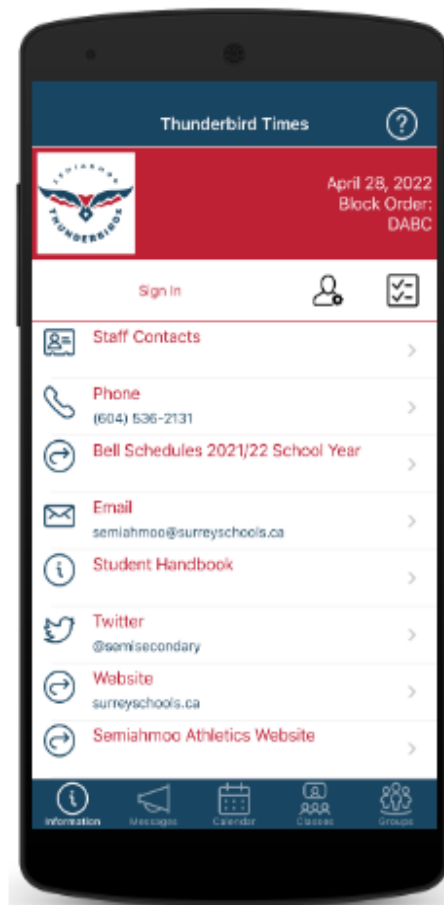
Thunderbird Times

SEMIAHMOO THUNDERBIRDS

April 28, 2022
Block Order:
DABC

Sign In

Staff Contacts

Phone
(604) 536-2131

Bell Schedules 2021/22 School Year

Email
semiahmoo@surreyschools.ca

Student Handbook

Twitter
@semisecondary

Website
surreyschools.ca

Semiahmoo Athletics Website

Information
Messages
Calendar
Classes
Groups